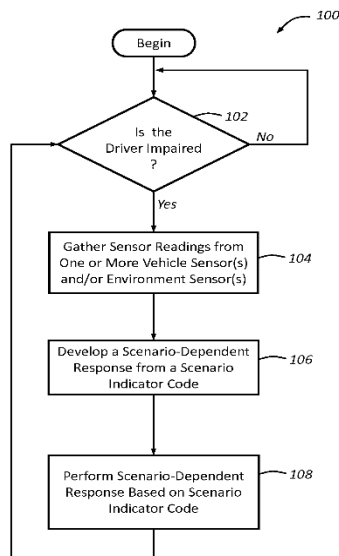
100

Begin

102

Is the Driver Impaired ?

No

Yes

Gather Sensor Readings from One or More Vehicle Sensor(s) and/or Environment Sensor(s)

104

Develop a Scenario-Dependent Response from a Scenario Indicator Code

106

Perform Scenario-Dependent Response Based on Scenario Indicator Code

108